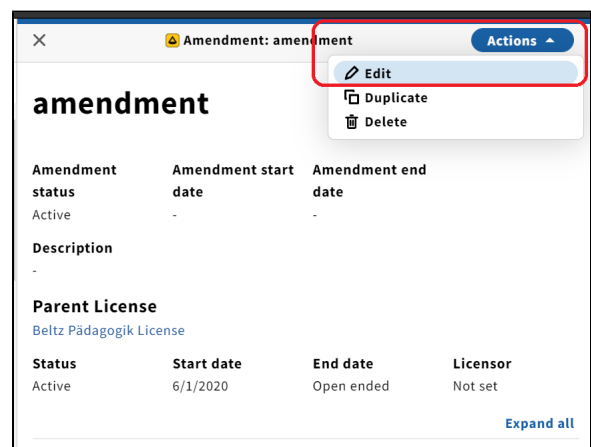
×

Amendment: amendment

Actions ▲

Edit

Duplicate

Delete

amendment

| Amendment status | Amendment start date | Amendment end date |
|---|---|---|
| Active | - | - |

Description

-

Parent License

Beltz Pädagogik License

| Status | Start date | End date | Licensor |
|---|---|---|---|
| Active | 6/1/2020 | Open ended | Not set |

Expand all